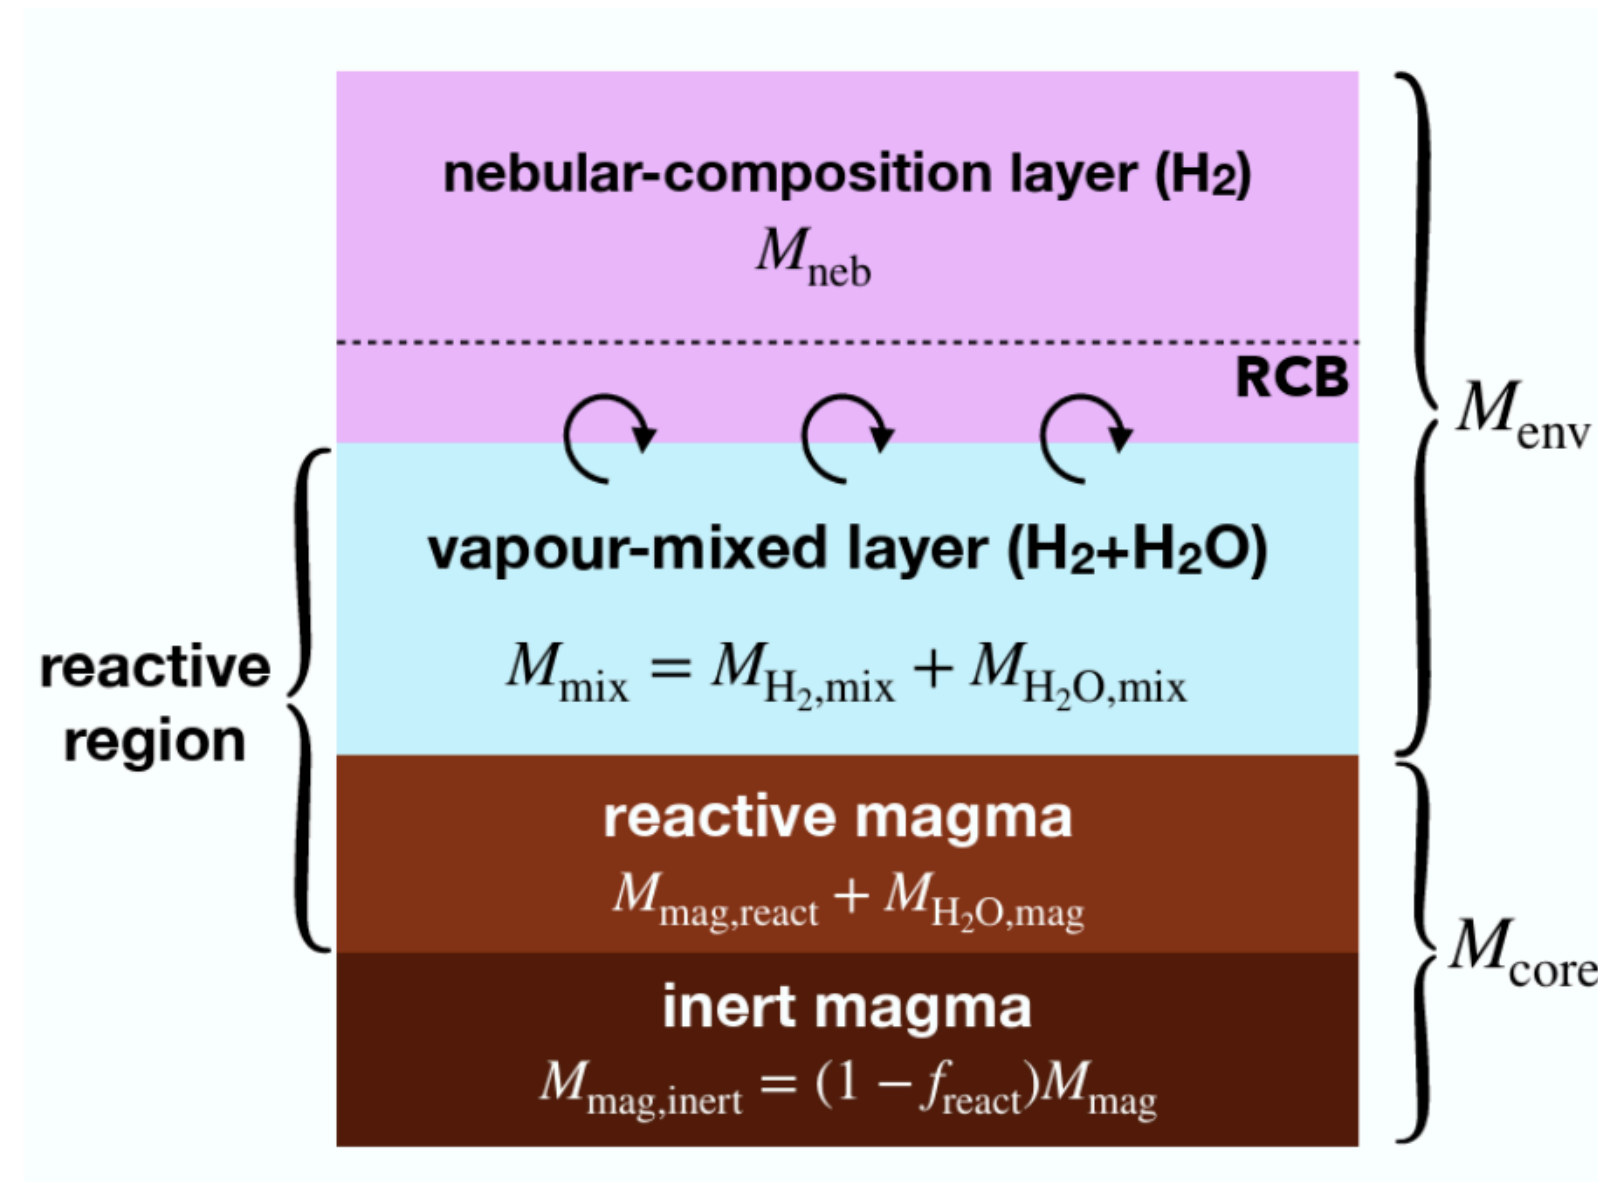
nebular-composition layer ($H_2$)

$M_{\text{neb}}$

RCB

$M_{\text{env}}$

vapour-mixed layer ($H_2$+$H_2O$)

$M_{\text{mix}} = M_{H_2,\text{mix}} + M_{H_2O,\text{mix}}$

reactive region

reactive magma

$M_{\text{mag,react}} + M_{H_2O,\text{mag}}$

$M_{\text{core}}$

inert magma

$M_{\text{mag,inert}} = (1 - f_{\text{react}})M_{\text{mag}}$